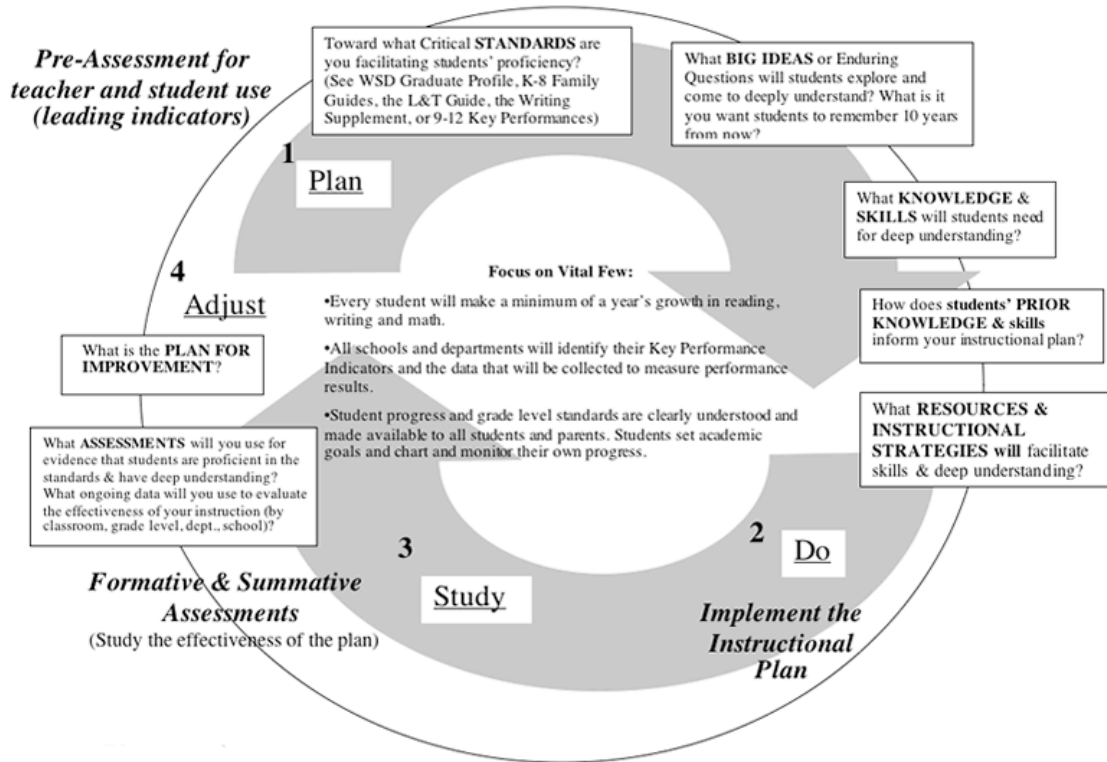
Pre-Assessment for teacher and student use (leading indicators)

Toward what Critical STANDARDS are you facilitating students' proficiency? (See WSD Graduate Profile, K-8 Family Guides, the L&T Guide, the Writing Supplement, or 9-12 Key Performances)

What BIG IDEAS or Enduring Questions will students explore and come to deeply understand? What is it you want students to remember 10 years from now?

1

Plan

What KNOWLEDGE & SKILLS will students need for deep understanding?

4

Adjust

Focus on Vital Few:

•Every student will make a minimum of a year's growth in reading, writing and math.

•All schools and departments will identify their Key Performance Indicators and the data that will be collected to measure performance results.

•Student progress and grade level standards are clearly understood and made available to all students and parents. Students set academic goals and chart and monitor their own progress.

How does students' PRIOR KNOWLEDGE & skills inform your instructional plan?

What is the PLAN FOR IMPROVEMENT?

What RESOURCES & INSTRUCTIONAL STRATEGIES will facilitate skills & deep understanding?

What ASSESSMENTS will you use for evidence that students are proficient in the standards & have deep understanding? What ongoing data will you use to evaluate the effectiveness of your instruction (by classroom, grade level, dept., school)?

3

Study

2

Do

Formative & Summative Assessments
(Study the effectiveness of the plan)

Implement the Instructional Plan